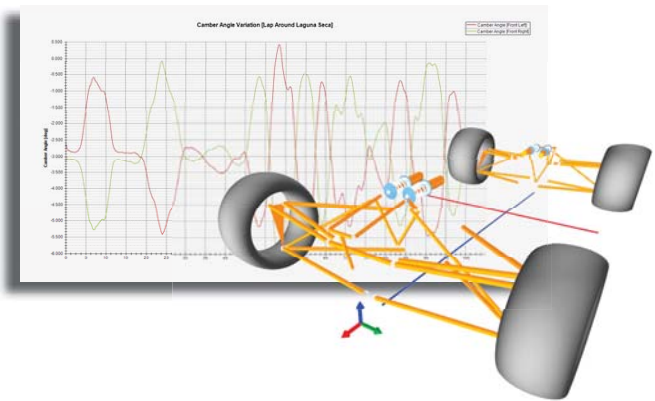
Camber Angle Variation [Lap Around Laguna Seca]

Camber Angle [Front Left]
Camber Angle [Front Right]

Camber Angle (deg)

0.500
0.000
-0.500
-1.000
-1.500
-2.000
-2.500
-3.000
-3.500
-4.000
-4.500
-5.000
-5.500
-6.000